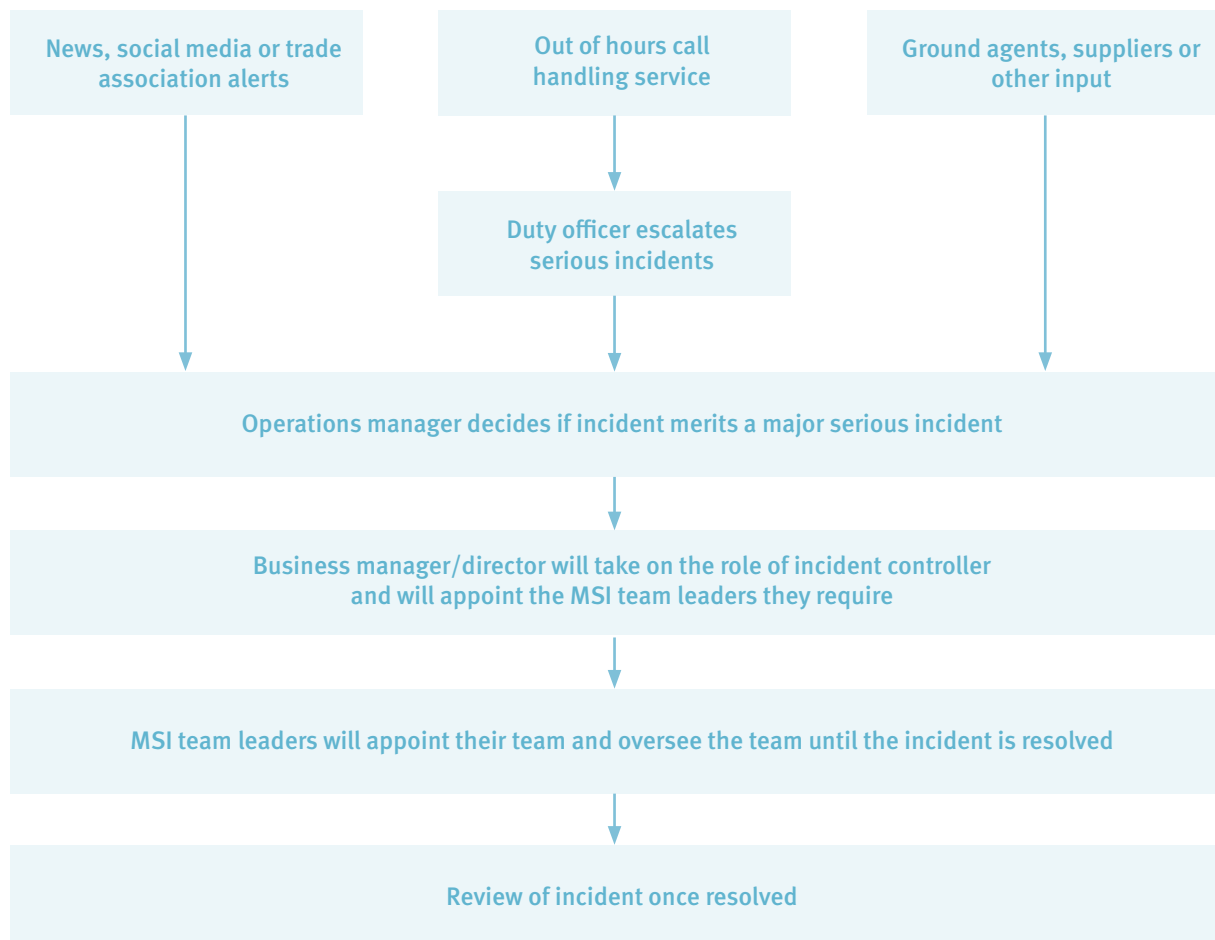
News, social media or trade association alerts

Out of hours call handling service

Ground agents, suppliers or other input

Duty officer escalates serious incidents

Operations manager decides if incident merits a major serious incident

Business manager/director will take on the role of incident controller and will appoint the MSI team leaders they require

MSI team leaders will appoint their team and oversee the team until the incident is resolved

Review of incident once resolved